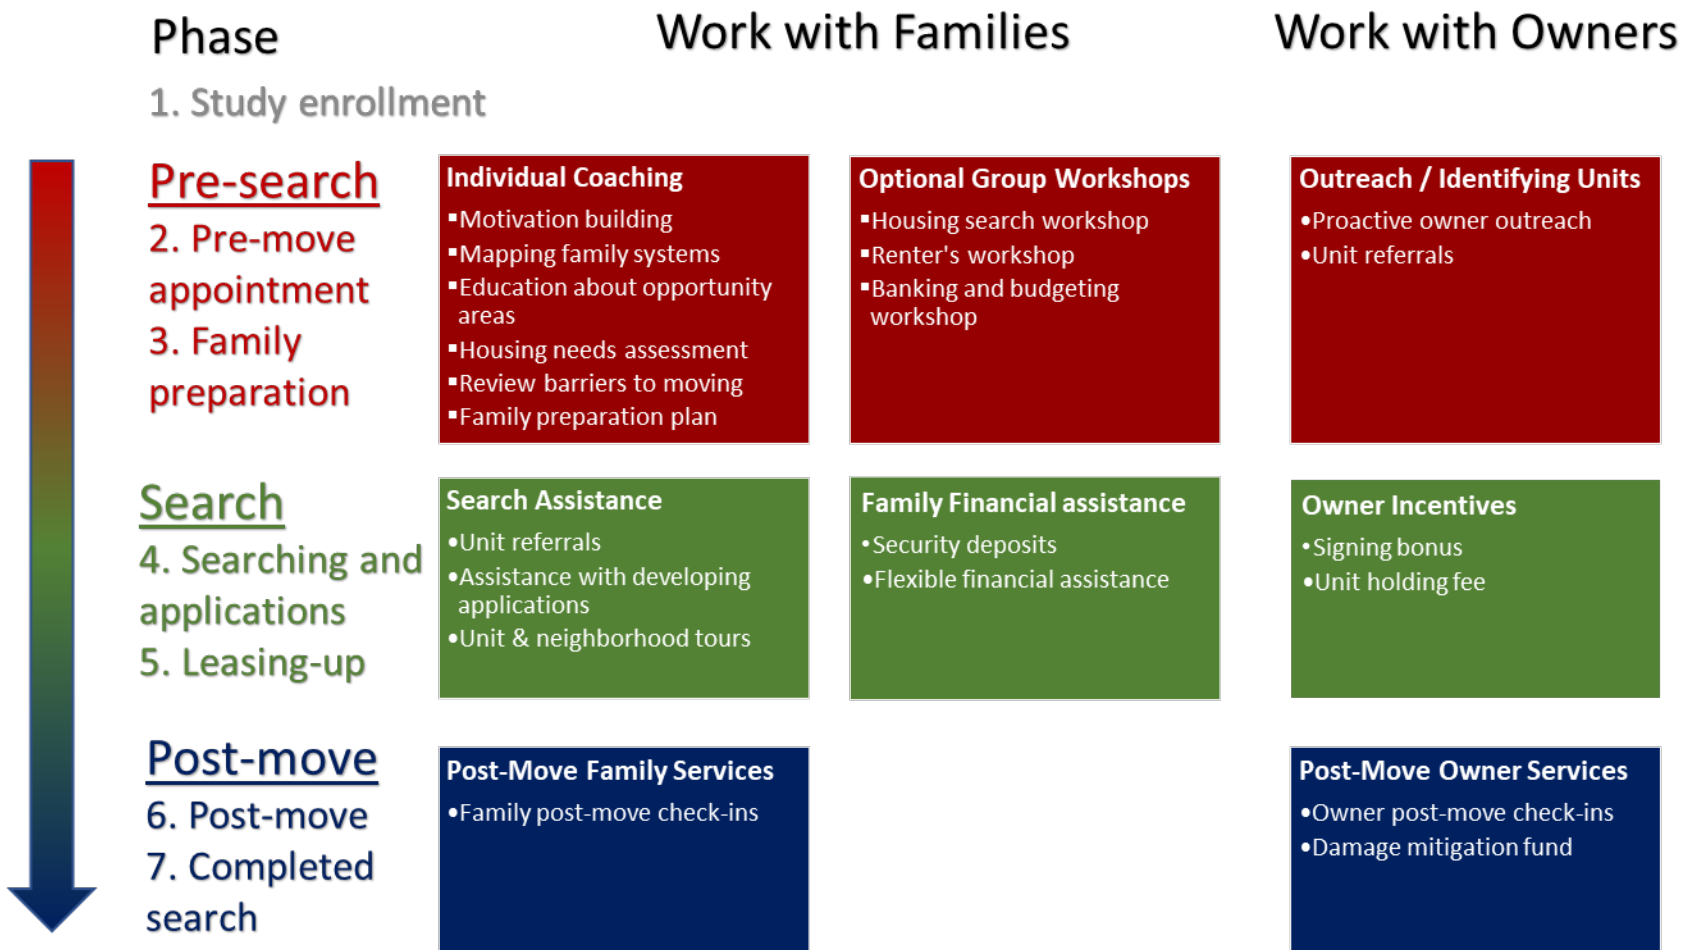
Phase

Work with Families

Work with Owners

1. Study enrollment

Pre-search

2. Pre-move appointment

3. Family preparation

Individual Coaching
▪Motivation building
▪Mapping family systems
▪Education about opportunity areas
▪Housing needs assessment
▪Review barriers to moving
▪Family preparation plan

Optional Group Workshops
▪Housing search workshop
▪Renter's workshop
▪Banking and budgeting workshop

Outreach / Identifying Units
•Proactive owner outreach
•Unit referrals

Search

4. Searching and applications

5. Leasing-up

Search Assistance
•Unit referrals
•Assistance with developing applications
•Unit & neighborhood tours

Family Financial assistance
•Security deposits
•Flexible financial assistance

Owner Incentives
•Signing bonus
•Unit holding fee

Post-move

6. Post-move

7. Completed search

Post-Move Family Services
•Family post-move check-ins

Post-Move Owner Services
•Owner post-move check-ins
•Damage mitigation fund